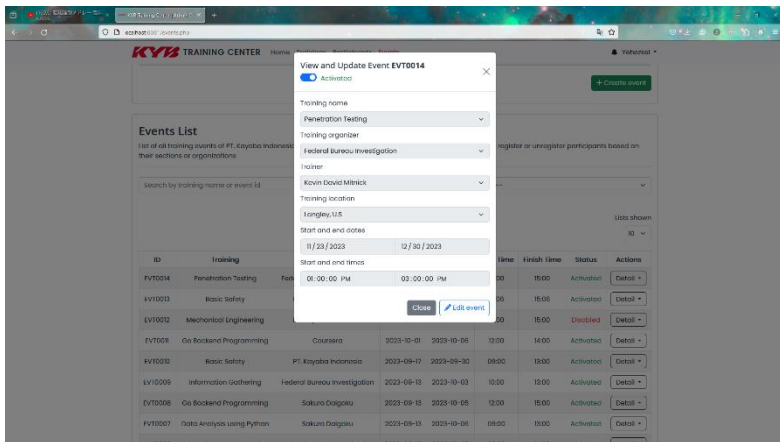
KYB TRAINING CENTER Home Trainings Participants Events

Yehezkiel

localhost:8080/events.php

+ Create event

Events List

List of all training events of PT. Kayaba Indonesia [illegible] register or unregister participants based on their sections or organizations

Search by training name or event id

Lists shown

10

| ID | Training | | | | Start Time | Finish Time | Status | Actions |
|---|---|---|---|---|---|---|---|---|
| EVT0014 | Penetration Testing | Fed | | | 00 | 15:00 | Activated | Detail |
| EVT0013 | Basic Safety | | | | 00 | 15:00 | Activated | Detail |
| EVT0012 | Mechanical Engineering | | | | 00 | 15:00 | Disabled | Detail |
| EVT0011 | Go Backend Programming | Coursera | 2023-10-01 | 2023-10-06 | 12:00 | 14:00 | Activated | Detail |
| EVT0010 | Basic Safety | PT. Kayaba Indonesia | 2023-09-17 | 2023-09-30 | 09:00 | 13:00 | Activated | Detail |
| EVT0009 | Information Gathering | Federal Bureau Investigation | 2023-09-13 | 2023-10-03 | 10:00 | 13:00 | Activated | Detail |
| EVT0008 | Go Backend Programming | Sakura Daigaku | 2023-09-13 | 2023-10-05 | 12:00 | 15:00 | Activated | Detail |
| EVT0007 | Data Analysis using Python | Sakura Daigaku | 2023-09-13 | 2023-10-06 | 09:00 | 13:00 | Activated | Detail |

View and Update Event EVT0014

Activated

Training name

Penetration Testing

Training organizer

Federal Bureau Investigation

Trainer

Kevin David Mitnick

Training location

Langley, U.S

Start and end dates

11 / 23 / 2023

12 / 30 / 2023

Start and end times

01 : 00 : 00 PM

03 : 00 : 00 PM

Close

Edit event